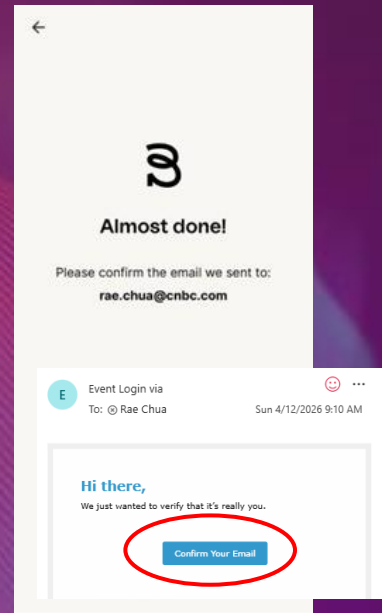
Almost done!

Please confirm the email we sent to:
rae.chua@cnbc.com

E

Event Login via

To: Rae Chua

Sun 4/12/2026 9:10 AM

Hi there,

We just wanted to verify that it's really you.

Confirm Your Email